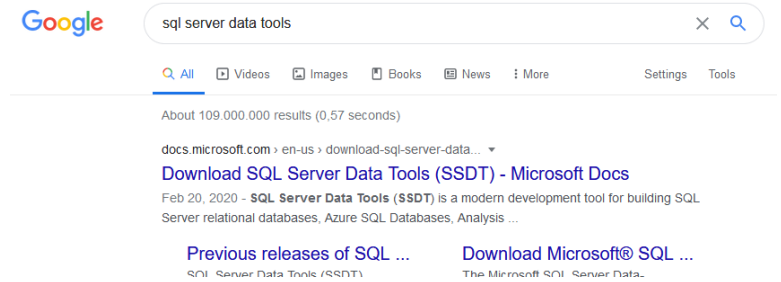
Google

sql server data tools

All Videos Images Books News More Settings Tools

About 109.000.000 results (0,57 seconds)

docs.microsoft.com › en-us › download-sql-server-data...

Download SQL Server Data Tools (SSDT) - Microsoft Docs

Feb 20, 2020 - SQL Server Data Tools (SSDT) is a modern development tool for building SQL Server relational databases, Azure SQL Databases, Analysis ...

Previous releases of SQL ...
SQL Server Data Tools (SSDT)

Download Microsoft® SQL ...
The Microsoft SQL Server Data-